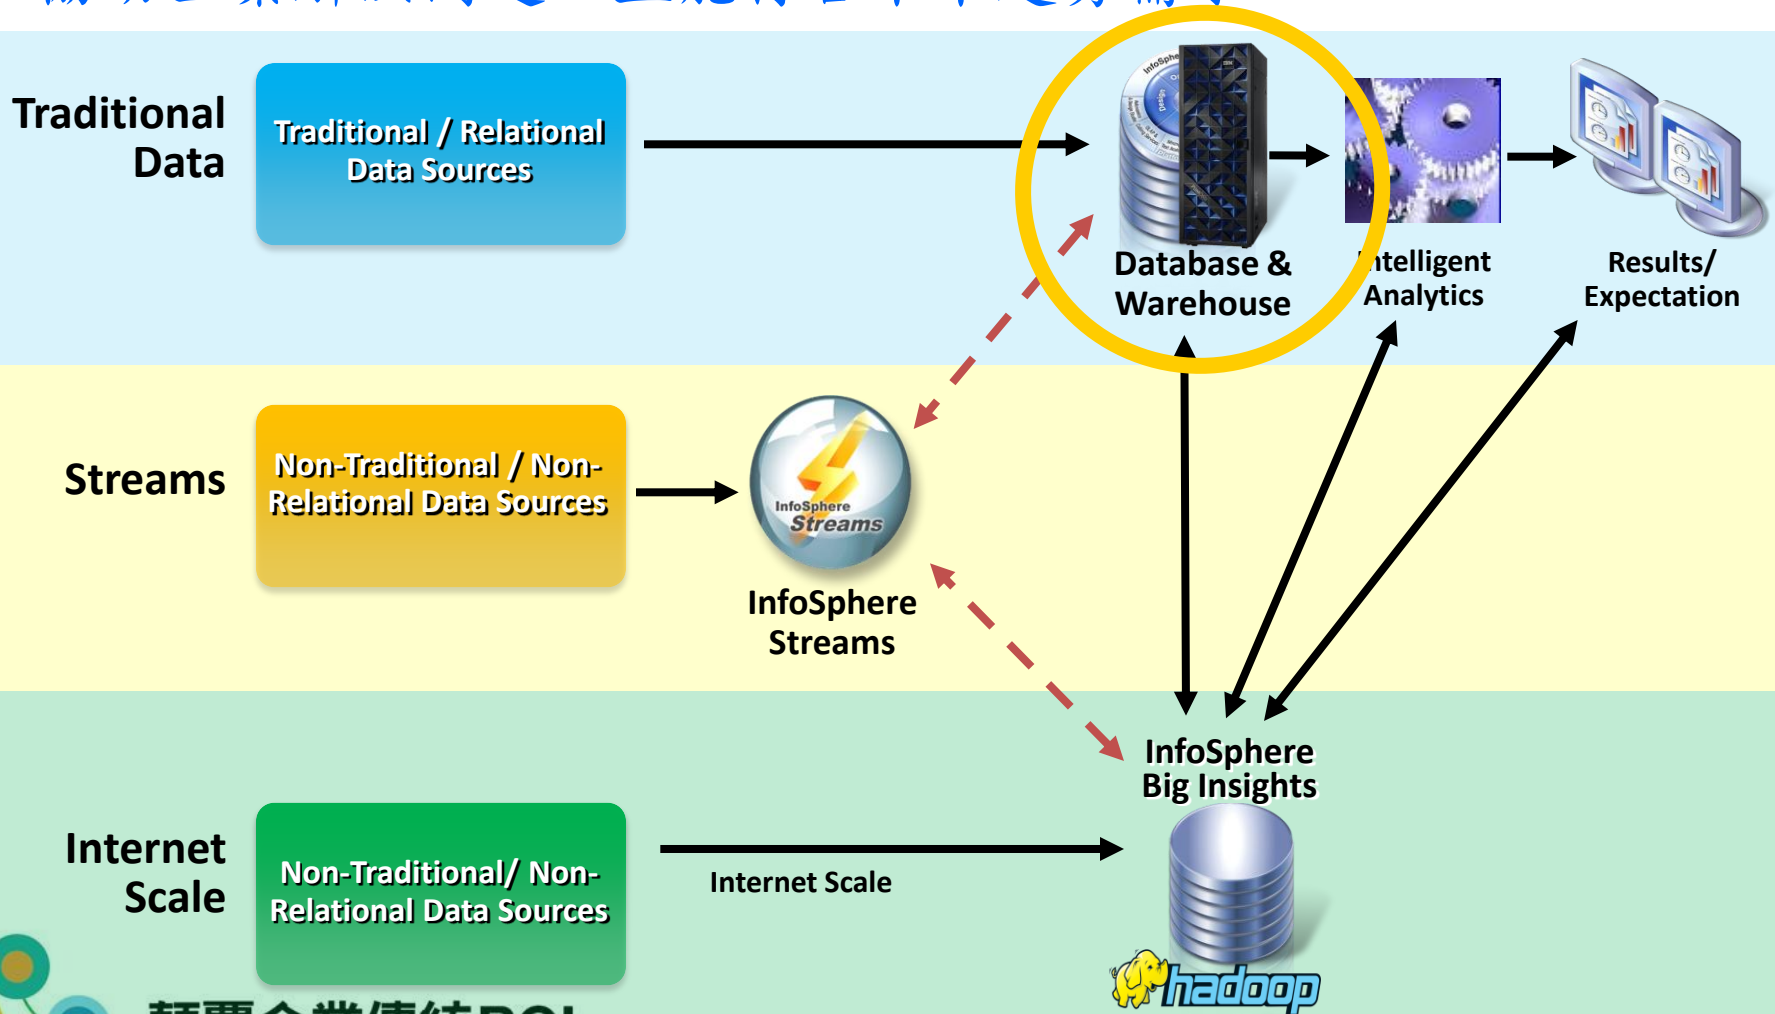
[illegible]

Traditional Data

Traditional / Relational Data Sources

Database & Warehouse

Intelligent Analytics

Results/ Expectation

Streams

Non-Traditional / Non-Relational Data Sources

InfoSphere Streams

InfoSphere Streams

Internet Scale

Non-Traditional/ Non-Relational Data Sources

Internet Scale

InfoSphere Big Insights

hadoop

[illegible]